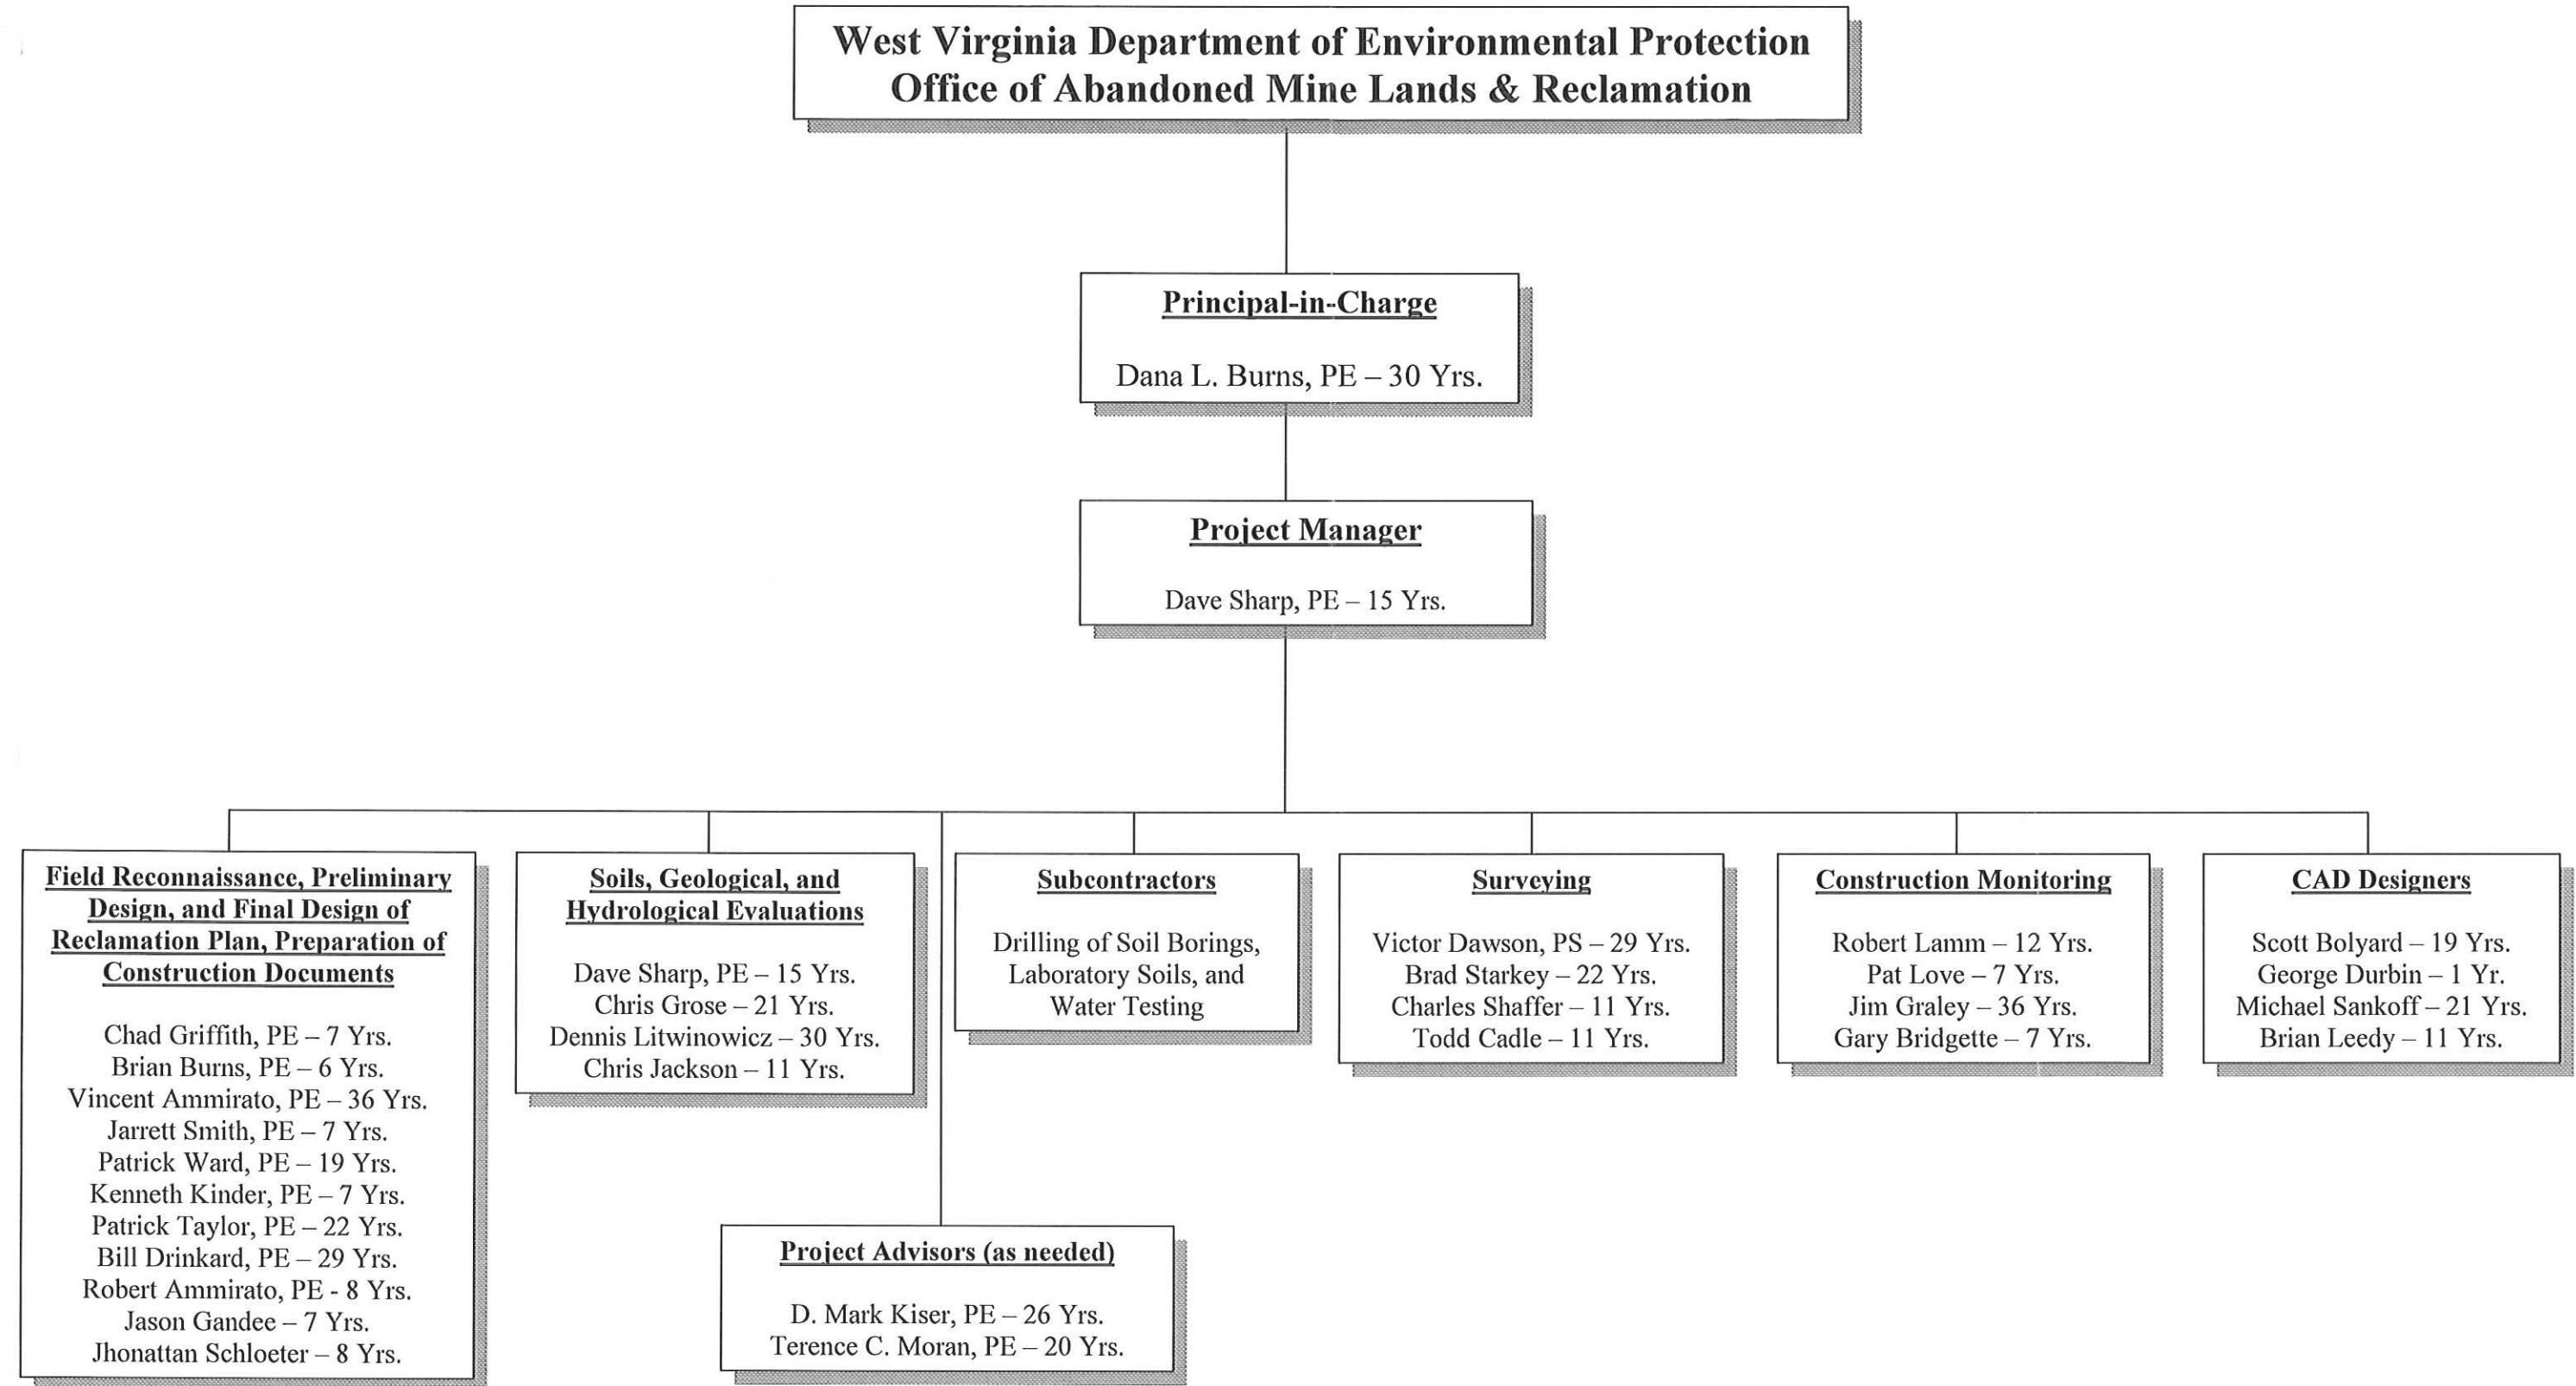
West Virginia Department of Environmental Protection
Office of Abandoned Mine Lands & Reclamation

Principal-in-Charge

Dana L. Burns, PE – 30 Yrs.

Project Manager

Dave Sharp, PE – 15 Yrs.

Field Reconnaissance, Preliminary Design, and Final Design of Reclamation Plan, Preparation of Construction Documents

Chad Griffith, PE – 7 Yrs.
Brian Burns, PE – 6 Yrs.
Vincent Ammirato, PE – 36 Yrs.
Jarrett Smith, PE – 7 Yrs.
Patrick Ward, PE – 19 Yrs.
Kenneth Kinder, PE – 7 Yrs.
Patrick Taylor, PE – 22 Yrs.
Bill Drinkard, PE – 29 Yrs.
Robert Ammirato, PE - 8 Yrs.
Jason Gandee – 7 Yrs.
Jhonattan Schloeter – 8 Yrs.

Soils, Geological, and Hydrological Evaluations

Dave Sharp, PE – 15 Yrs.
Chris Grose – 21 Yrs.
Dennis Litwinowicz – 30 Yrs.
Chris Jackson – 11 Yrs.

Subcontractors

Drilling of Soil Borings, Laboratory Soils, and Water Testing

Surveying

Victor Dawson, PS – 29 Yrs.
Brad Starkey – 22 Yrs.
Charles Shaffer – 11 Yrs.
Todd Cadle – 11 Yrs.

Construction Monitoring

Robert Lamm – 12 Yrs.
Pat Love – 7 Yrs.
Jim Graley – 36 Yrs.
Gary Bridgette – 7 Yrs.

CAD Designers

Scott Bolyard – 19 Yrs.
George Durbin – 1 Yr.
Michael Sankoff – 21 Yrs.
Brian Leedy – 11 Yrs.

Project Advisors (as needed)

D. Mark Kiser, PE – 26 Yrs.
Terence C. Moran, PE – 20 Yrs.